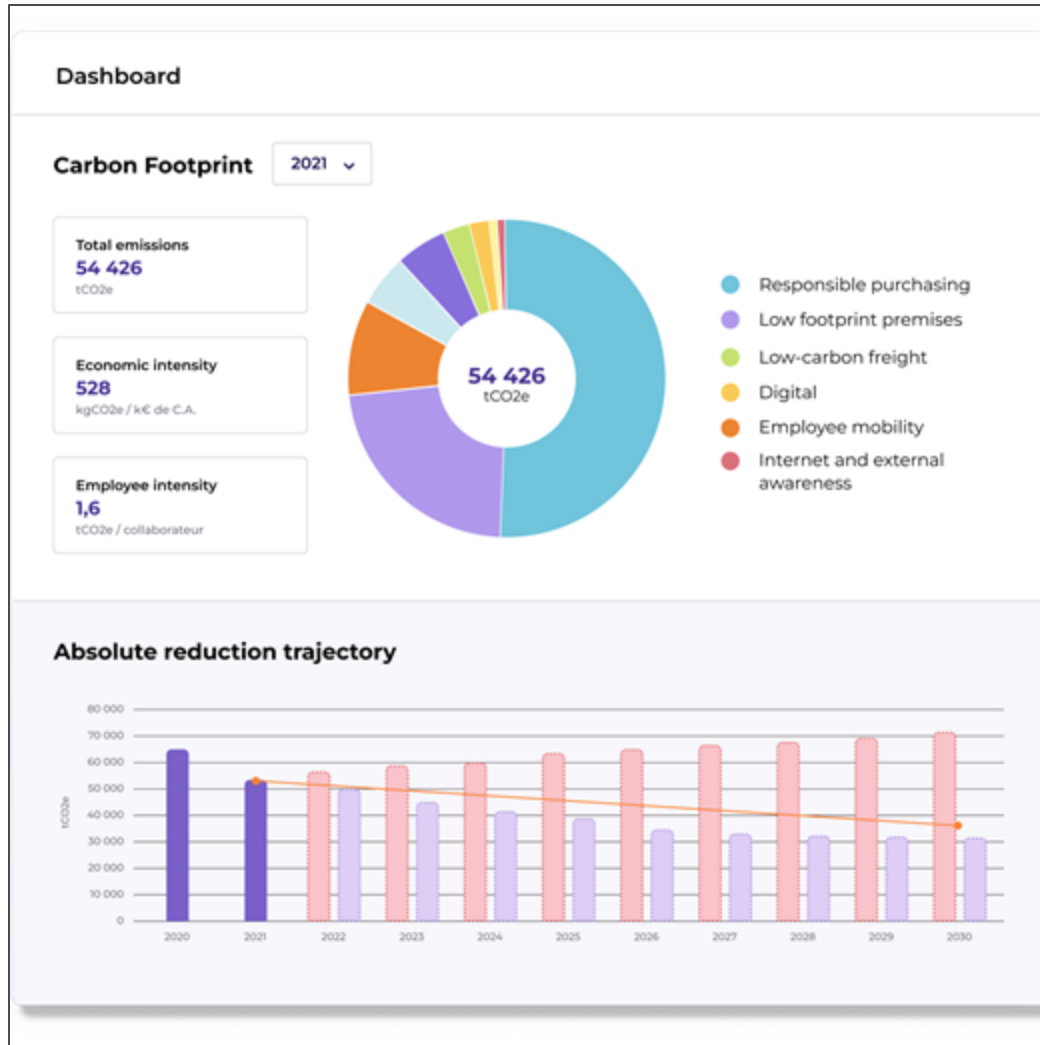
Dashboard

Carbon Footprint 2021

Total emissions
54 426
tCO2e

Economic intensity
528
kgCO2e / k€ de C.A.

Employee intensity
1,6
tCO2e / collaborateur

54 426
tCO2e

Responsible purchasing
Low footprint premises
Low-carbon freight
Digital
Employee mobility
Internet and external awareness

Absolute reduction trajectory

80 000
70 000
60 000
50 000
40 000
30 000
20 000
10 000
0

tCO2e

2020 2021 2022 2023 2024 2025 2026 2027 2028 2029 2030